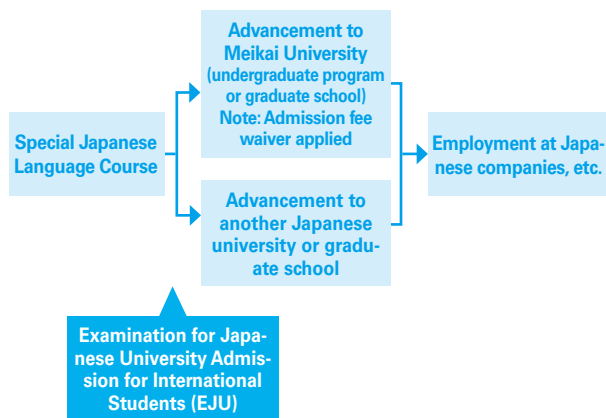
Special Japanese Language Course

Advancement to Meikai University (undergraduate program or graduate school) Note: Admission fee waiver applied

Advancement to another Japanese university or graduate school

Employment at Japanese companies, etc.

Examination for Japanese University Admission for International Students (EJU)